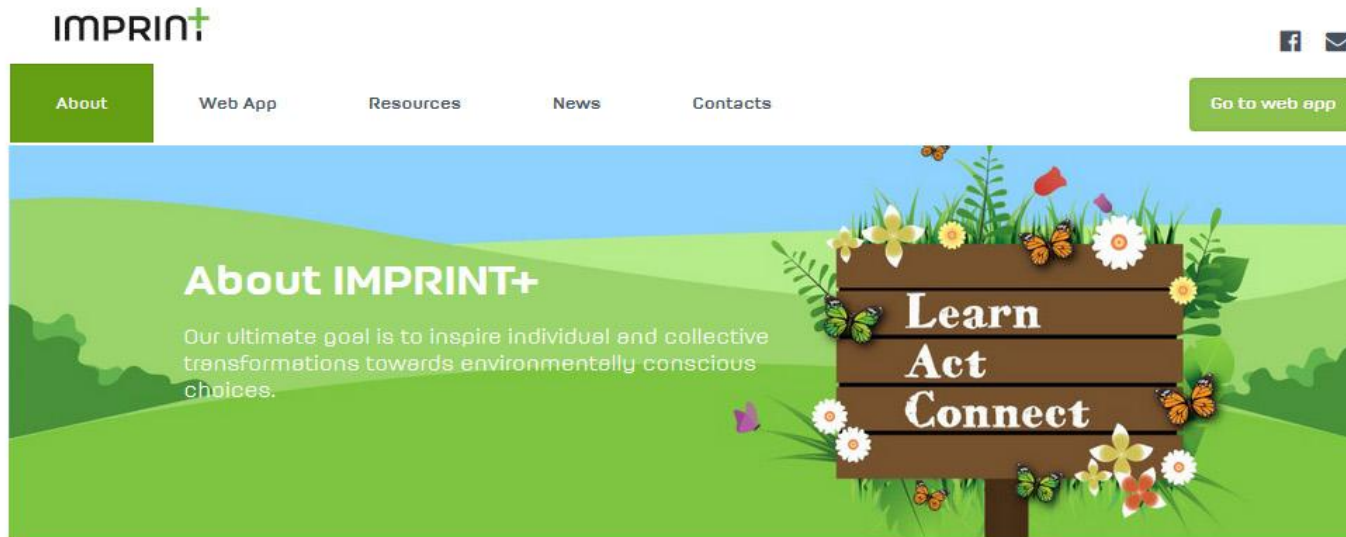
IMPRINT+

About
Web App
Resources
News
Contacts
Go to web app

About IMPRINT+

Our ultimate goal is to inspire individual and collective transformations towards environmentally conscious choices.

Learn
Act
Connect